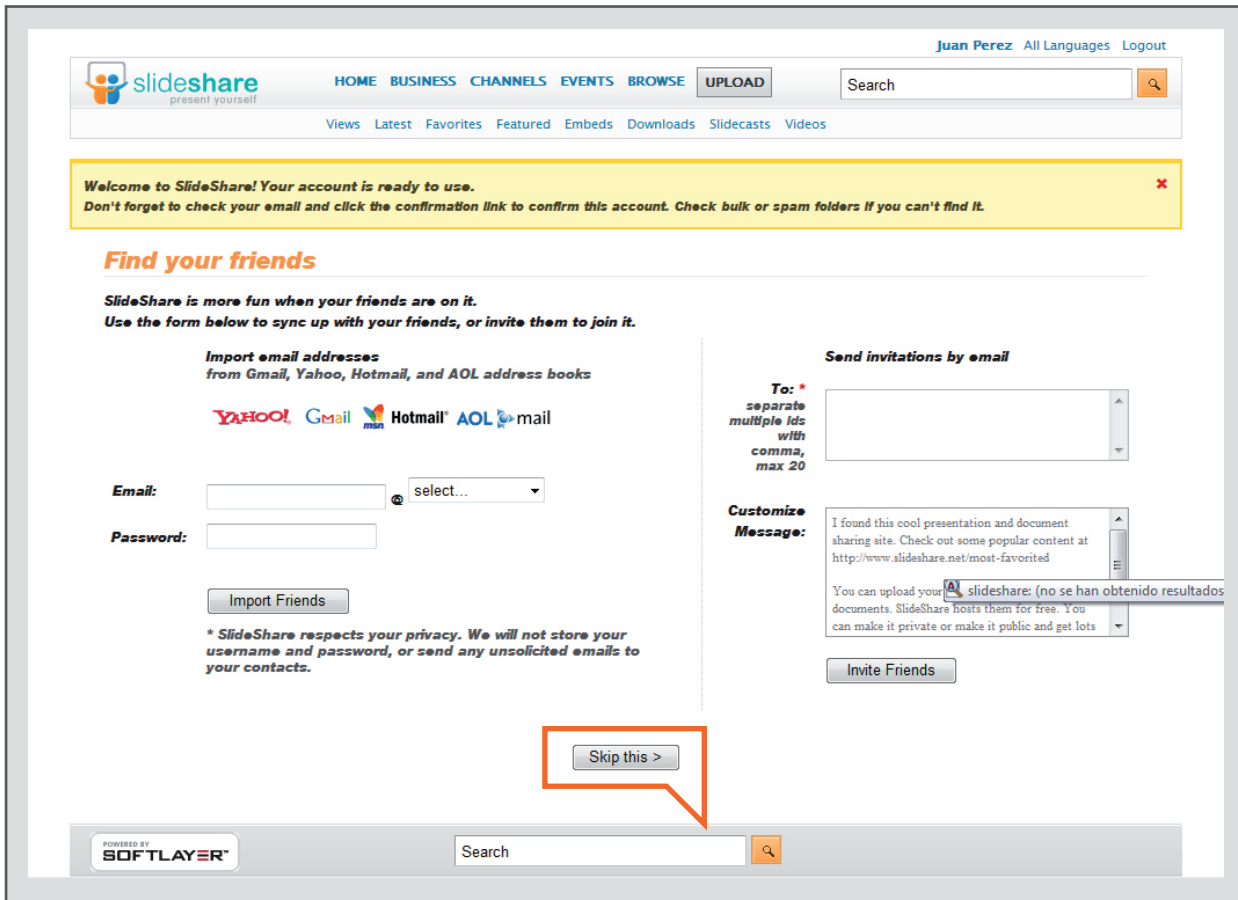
Juan Perez All Languages Logout

slideshare present yourself

HOME BUSINESS CHANNELS EVENTS BROWSE UPLOAD

Search

Views Latest Favorites Featured Embeds Downloads Slidecasts Videos

Welcome to SlideShare! Your account is ready to use.
Don't forget to check your email and click the confirmation link to confirm this account. Check bulk or spam folders if you can't find it.

×

Find your friends

SlideShare is more fun when your friends are on it.
Use the form below to sync up with your friends, or invite them to join it.

Import email addresses
from Gmail, Yahoo, Hotmail, and AOL address books

YAHOO! Gmail msn Hotmail AOL mail

Email: @ select...

Password:

Import Friends

* SlideShare respects your privacy. We will not store your username and password, or send any unsolicited emails to your contacts.

Send invitations by email

To: * separate multiple ids with comma, max 20

Customize Message:

I found this cool presentation and document sharing site. Check out some popular content at http://www.slideshare.net/most-favorited

You can upload your documents. SlideShare hosts them for free. You can make it private or make it public and get lots

slideshare: (no se han obtenido resultados

Invite Friends

Skip this >

POWERED BY SOFTLAYER

Search